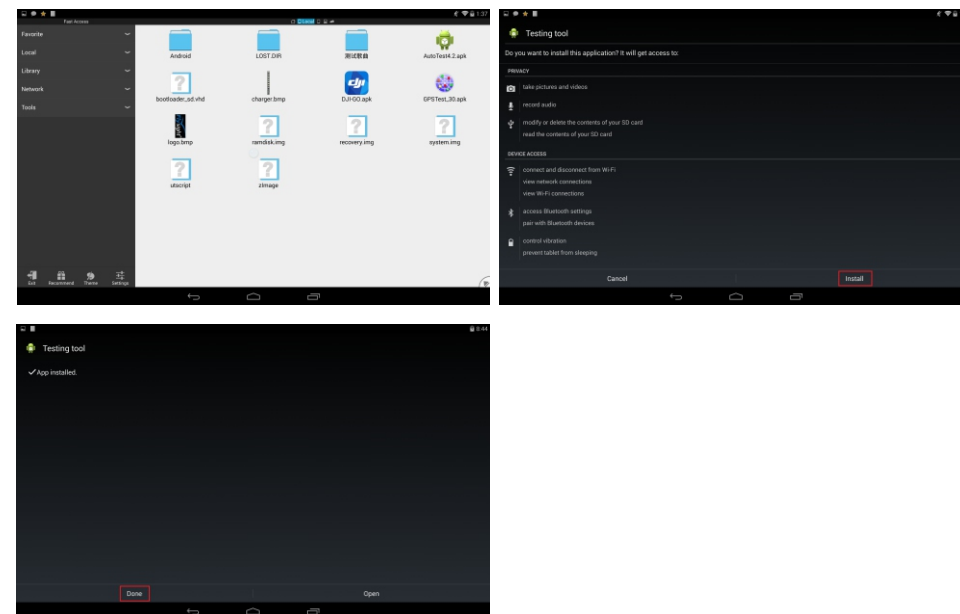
1:37

Fast Access

Local

Favorite

Local

Library

Network

Tools

Android

LOST.DIR

测试数据

AutoTest4.2.apk

bootloader_sd.vhd

charger.bmp

DJI-GO.apk

GPSTest_30.apk

logo.bmp

ramdisk.img

recovery.img

system.img

uEnv.txt

zImage

Exit

Recommend

Theme

Settings

Testing tool

Do you want to install this application? It will get access to:

PRIVACY

take pictures and videos

record audio

modify or delete the contents of your SD card

read the contents of your SD card

DEVICE ACCESS

connect and disconnect from Wi-Fi

view network connections

view Wi-Fi connections

access Bluetooth settings

pair with Bluetooth devices

control vibration

prevent tablet from sleeping

Cancel

Install

8:44

Testing tool

App installed.

Done

Open